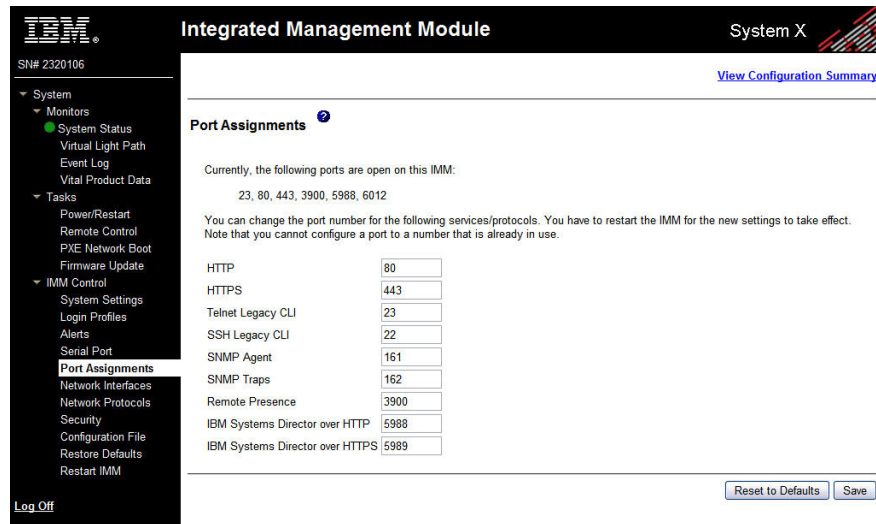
IBM.

Integrated Management Module

System X

SN# 2320106

System
Monitors
System Status
Virtual Light Path
Event Log
Vital Product Data
Tasks
Power/Restart
Remote Control
PXE Network Boot
Firmware Update
IMM Control
System Settings
Login Profiles
Alerts
Serial Port
Port Assignments
Network Interfaces
Network Protocols
Security
Configuration File
Restore Defaults
Restart IMM

Log Off

View Configuration Summary

Port Assignments

Currently, the following ports are open on this IMM:

23, 80, 443, 3900, 5988, 6012

You can change the port number for the following services/protocols. You have to restart the IMM for the new settings to take effect. Note that you cannot configure a port to a number that is already in use.

| | |
|---|---|
| HTTP | 80 |
| HTTPS | 443 |
| Telnet Legacy CLI | 23 |
| SSH Legacy CLI | 22 |
| SNMP Agent | 161 |
| SNMP Traps | 162 |
| Remote Presence | 3900 |
| IBM Systems Director over HTTP | 5988 |
| IBM Systems Director over HTTPS | 5989 |

Reset to Defaults

Save